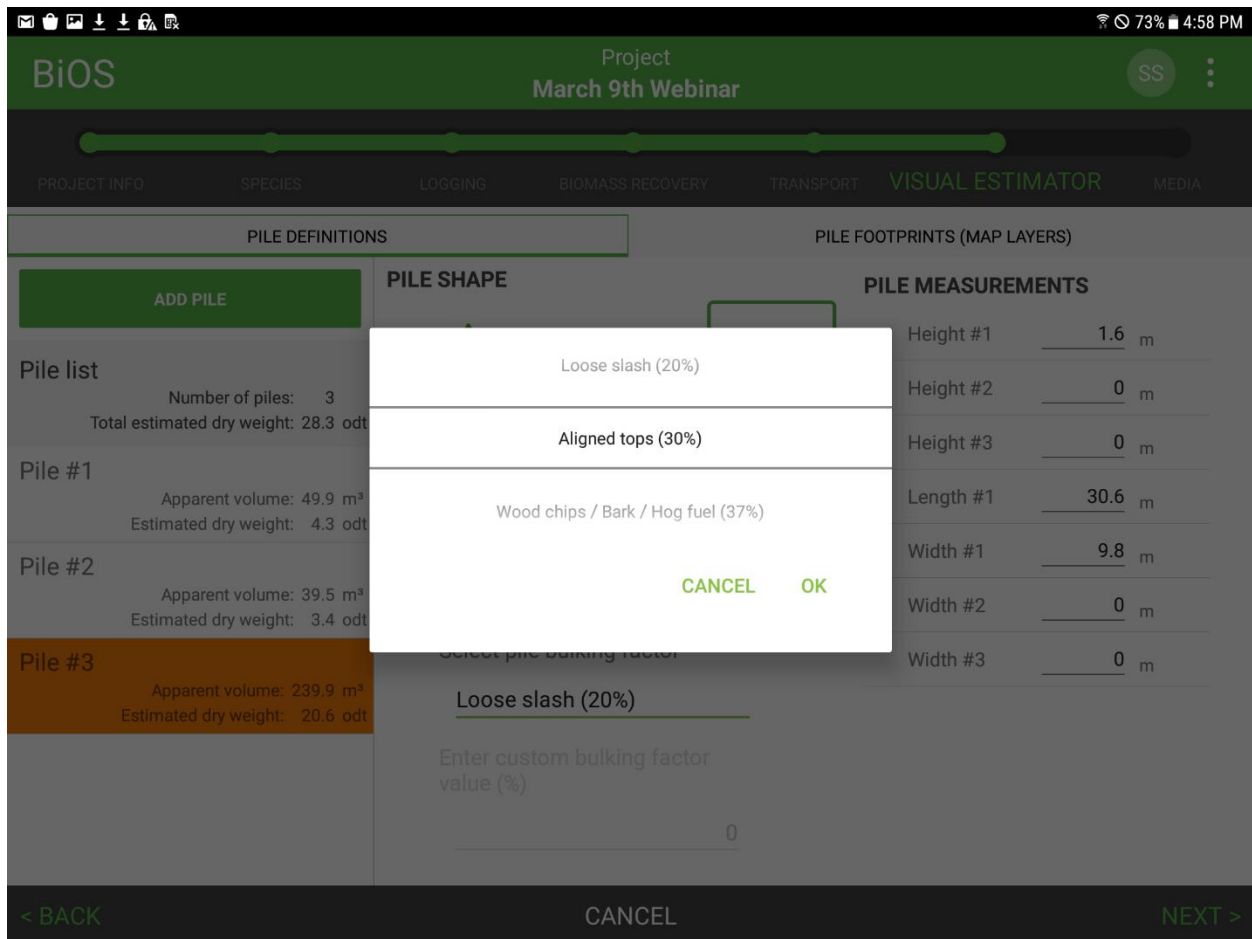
73% 4:58 PM

BiOS

Project
March 9th Webinar

SS

PROJECT INFO SPECIES LOGGING BIOMASS RECOVERY TRANSPORT VISUAL ESTIMATOR MEDIA

PILE DEFINITIONS

PILE FOOTPRINTS (MAP LAYERS)

ADD PILE

PILE SHAPE

PILE MEASUREMENTS

Pile list
Number of piles: 3
Total estimated dry weight: 28.3 odt

Pile #1
Apparent volume: 49.9 m³
Estimated dry weight: 4.3 odt

Pile #2
Apparent volume: 39.5 m³
Estimated dry weight: 3.4 odt

Pile #3
Apparent volume: 239.9 m³
Estimated dry weight: 20.6 odt

Loose slash (20%)

Aligned tops (30%)

Wood chips / Bark / Hog fuel (37%)

CANCEL OK

Select pile bulking factor

Loose slash (20%)

Enter custom bulking factor value (%)

0

| | | |
|---|---|---|
| Height #1 | 1.6 | m |
| Height #2 | 0 | m |
| Height #3 | 0 | m |
| Length #1 | 30.6 | m |
| Width #1 | 9.8 | m |
| Width #2 | 0 | m |
| Width #3 | 0 | m |

< BACK CANCEL NEXT >